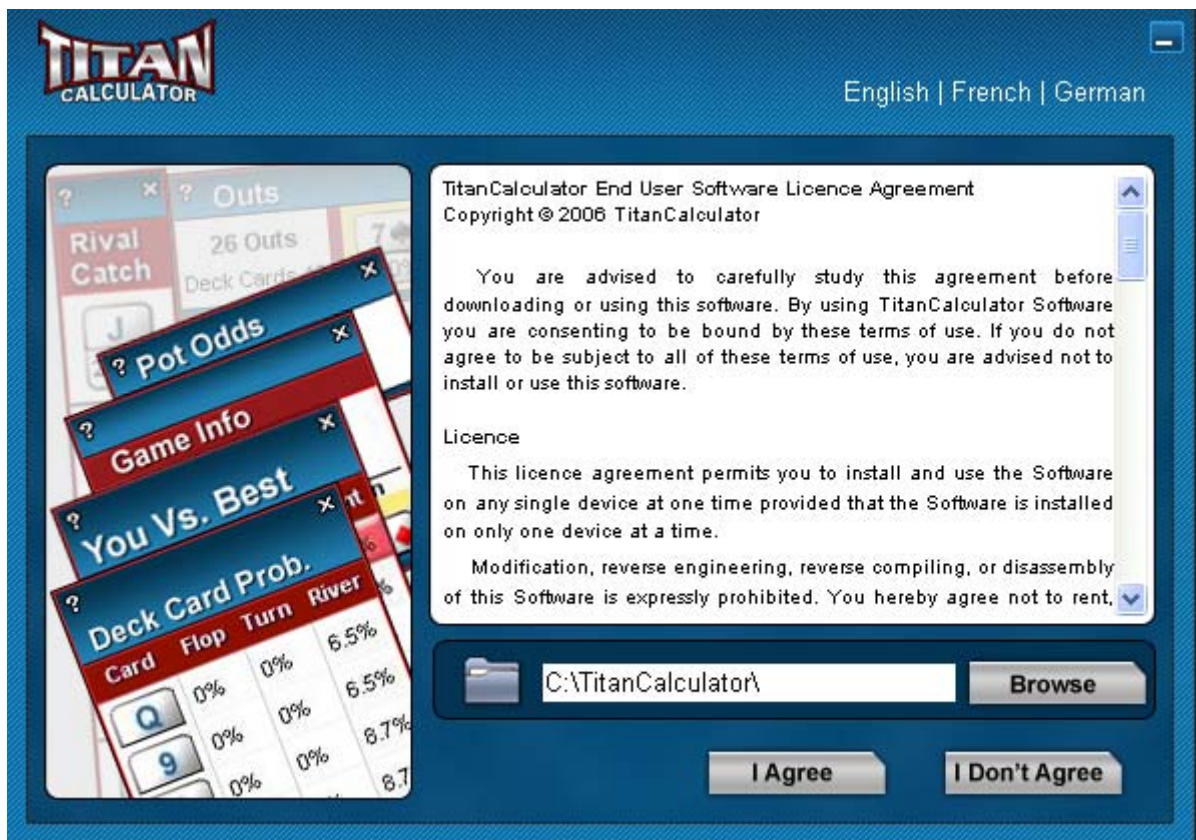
TITAN CALCULATOR

English | French | German

? × ? Outs
Rival Catch
26 Outs
Deck Cards
J
? Pot Odds ×
? Game Info ×
? You Vs. Best ×
? Deck Card Prob.

| Card | Flop | Turn | River |
|---|---|---|---|
| Q | 0% | 0% | 6.5% |
| 9 | 0% | 0% | 6.5% |
| | 0% | 0% | 8.7% |
| | | | 8.7 |

TitanCalculator End User Software Licence Agreement
Copyright © 2006 TitanCalculator

You are advised to carefully study this agreement before downloading or using this software. By using TitanCalculator Software you are consenting to be bound by these terms of use. If you do not agree to be subject to all of these terms of use, you are advised not to install or use this software.

Licence

This licence agreement permits you to install and use the Software on any single device at one time provided that the Software is installed on only one device at a time.

Modification, reverse engineering, reverse compiling, or disassembly of this Software is expressly prohibited. You hereby agree not to rent,

C:\TitanCalculator\

Browse

I Agree

I Don't Agree